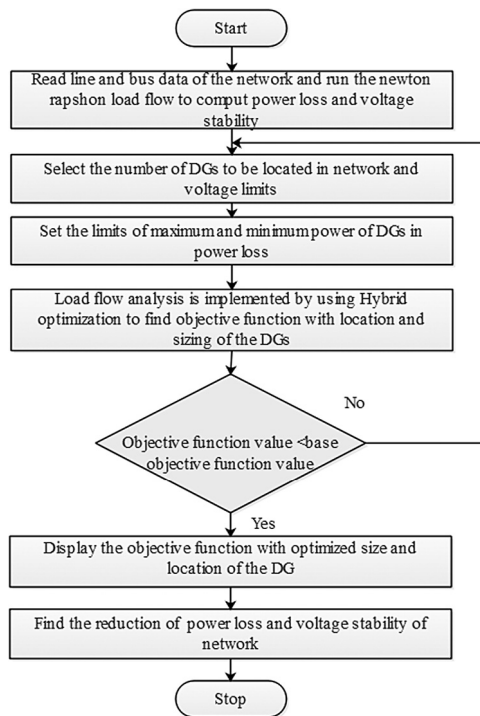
Start

Read line and bus data of the network and run the newton rapshon load flow to comput power loss and voltage stability

Select the number of DGs to be located in network and voltage limits

Set the limits of maximum and minimum power of DGs in power loss

Load flow analysis is implemented by using Hybrid optimization to find objective function with location and sizing of the DGs

No

Objective function value <base objective function value

Yes

Display the objective function with optimized size and location of the DG

Find the reduction of power loss and voltage stability of network

Stop